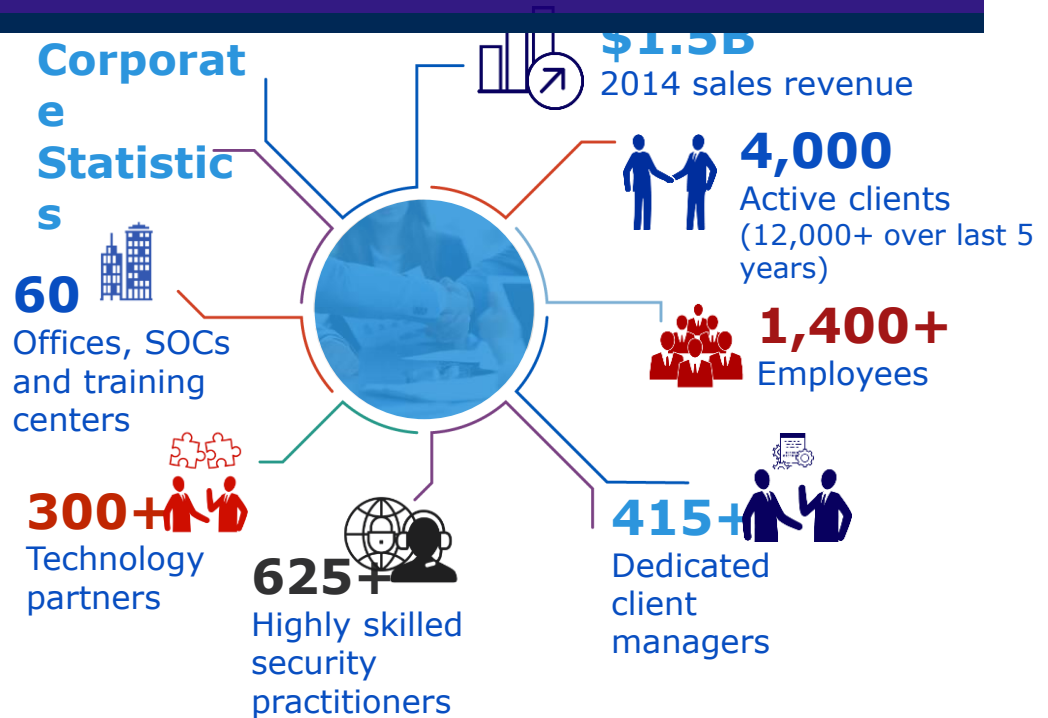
Corporate Statistics

$1.5B
2014 sales revenue

4,000
Active clients
(12,000+ over last 5 years)

60
Offices, SOCs and training centers

1,400+
Employees

300+
Technology partners

625+
Highly skilled security practitioners

415+
Dedicated client managers